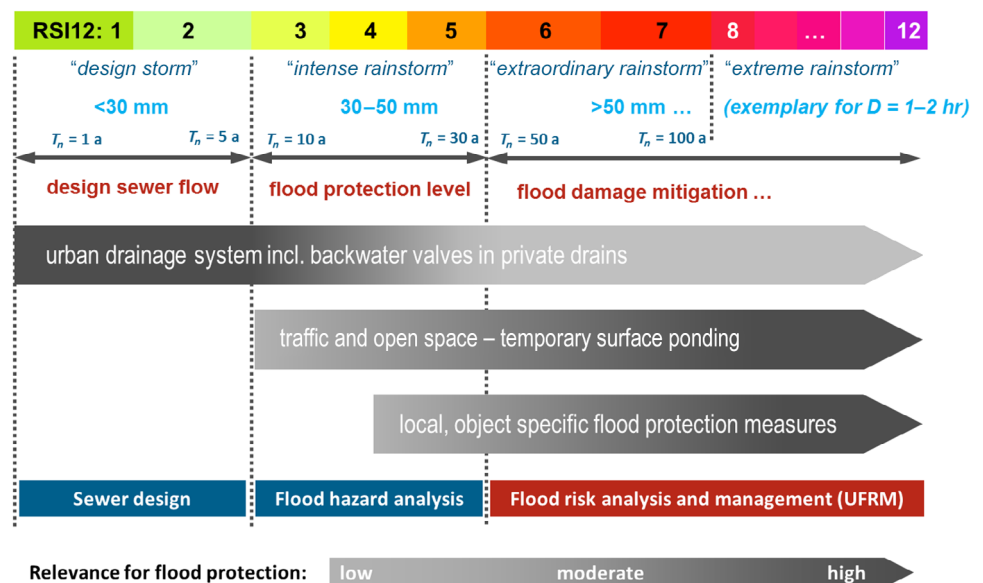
| RSI12: 1 | 2 | 3 | 4 | 5 | 6 | 7 | 8 | … | 12 |
|---|---|---|---|---|---|---|---|---|---|

"design storm" "intense rainstorm" "extraordinary rainstorm" "extreme rainstorm"

<30 mm 30–50 mm >50 mm … (exemplary for D = 1–2 hr)

$T_n$ = 1 a $T_n$ = 5 a $T_n$ = 10 a $T_n$ = 30 a $T_n$ = 50 a $T_n$ = 100 a

design sewer flow flood protection level flood damage mitigation …

urban drainage system incl. backwater valves in private drains

traffic and open space – temporary surface ponding

local, object specific flood protection measures

Sewer design Flood hazard analysis Flood risk analysis and management (UFRM)

Relevance for flood protection: low moderate high